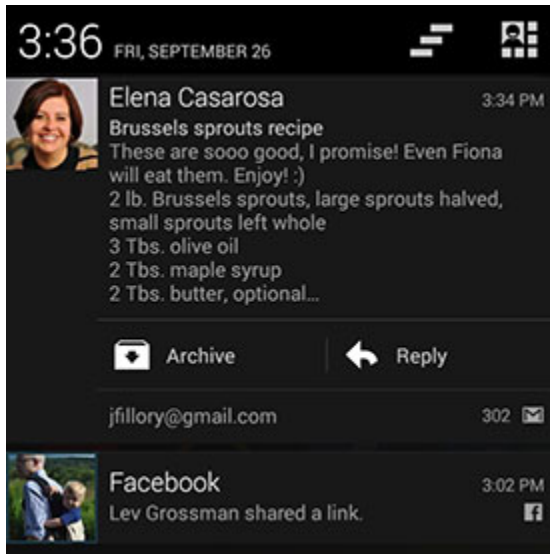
3:36 FRI, SEPTEMBER 26

Elena Casarosa 3:34 PM
Brussels sprouts recipe
These are sooo good, I promise! Even Fiona will eat them. Enjoy! :)
2 lb. Brussels sprouts, large sprouts halved, small sprouts left whole
3 Tbs. olive oil
2 Tbs. maple syrup
2 Tbs. butter, optional...

Archive Reply

jfillory@gmail.com 302

Facebook 3:02 PM
Lev Grossman shared a link.